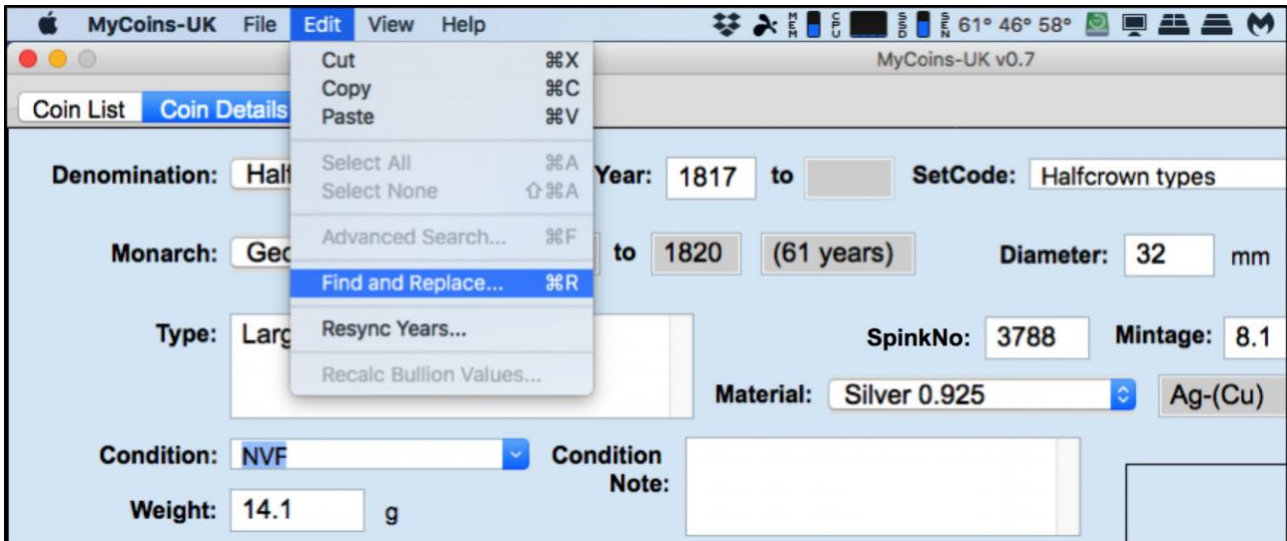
MyCoins-UK File Edit View Help

61° 46° 58°

MyCoins-UK v0.7

Coin List Coin Details

Cut ⌘X
Copy ⌘C
Paste ⌘V
Select All ⌘A
Select None ⇧⌘A
Advanced Search... ⌘F
Find and Replace... ⌘R
Resync Years...
Recalc Bullion Values...

Denomination: Half

Year: 1817 to

SetCode: Halfcrown types

Monarch: Geo

to 1820 (61 years)

Diameter: 32 mm

Type: Larg

SpinkNo: 3788

Mintage: 8.1

Material: Silver 0.925

Ag-(Cu)

Condition: NVF

Condition Note:

Weight: 14.1 g